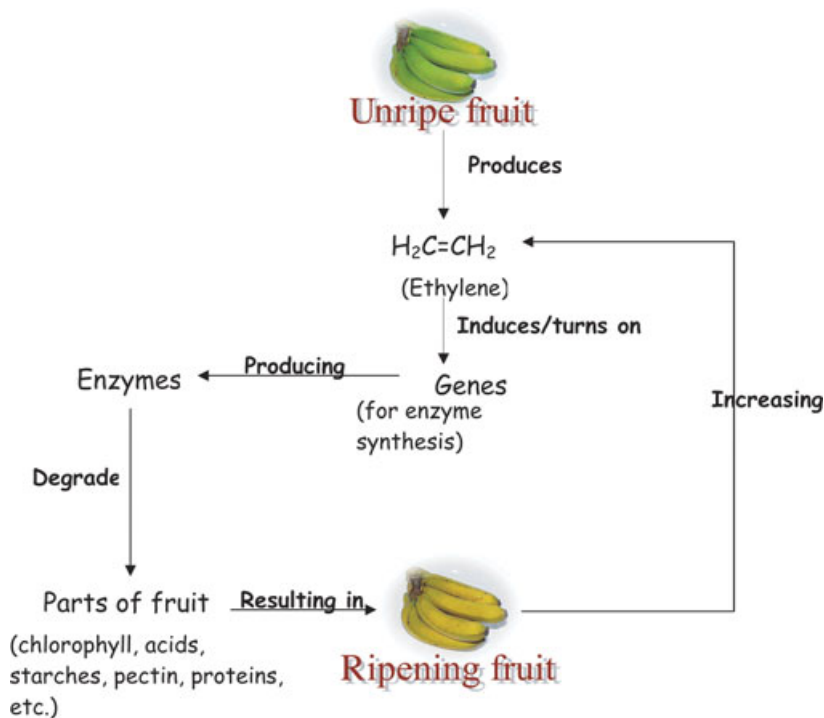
Unripe fruit

Produces

$H_2C=CH_2$

(Ethylene)

Induces/turns on

Enzymes

Producing

Genes

(for enzyme synthesis)

Increasing

Degrade

Parts of fruit

Resulting in

(chlorophyll, acids, starches, pectin, proteins, etc.)

Ripening fruit